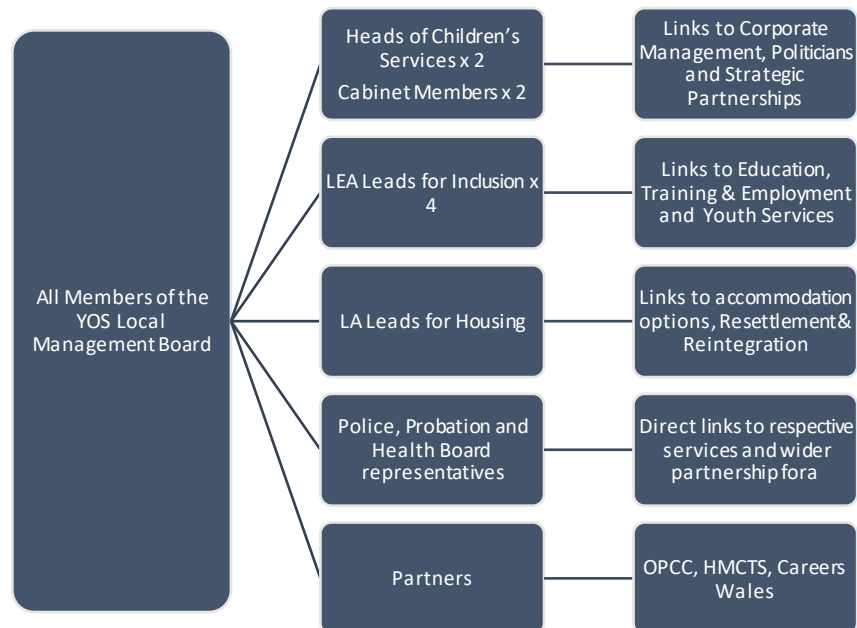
All Members of the YOS Local Management Board

Heads of Children's Services x 2
Cabinet Members x 2

Links to Corporate Management, Politicians and Strategic Partnerships

LEA Leads for Inclusion x 4

Links to Education, Training & Employment and Youth Services

LA Leads for Housing

Links to accommodation options, Resettlement & Reintegration

Police, Probation and Health Board representatives

Direct links to respective services and wider partnership fora

Partners

OPCC, HMCTS, Careers Wales